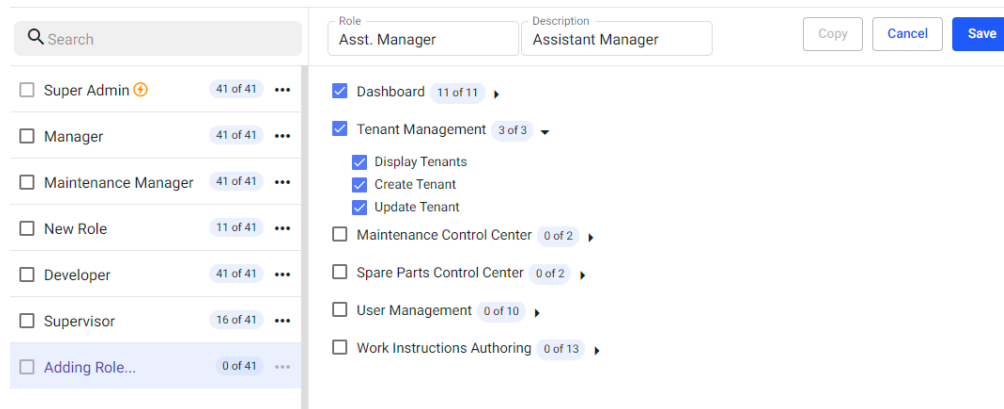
Search

Super Admin 41 of 41 •••

Manager 41 of 41 •••

Maintenance Manager 41 of 41 •••

New Role 11 of 41 •••

Developer 41 of 41 •••

Supervisor 16 of 41 •••

Adding Role... 0 of 41 •••

Role
Asst. Manager

Description
Assistant Manager

Copy Cancel Save

Dashboard 11 of 11

Tenant Management 3 of 3

Display Tenants

Create Tenant

Update Tenant

Maintenance Control Center 0 of 2

Spare Parts Control Center 0 of 2

User Management 0 of 10

Work Instructions Authoring 0 of 13